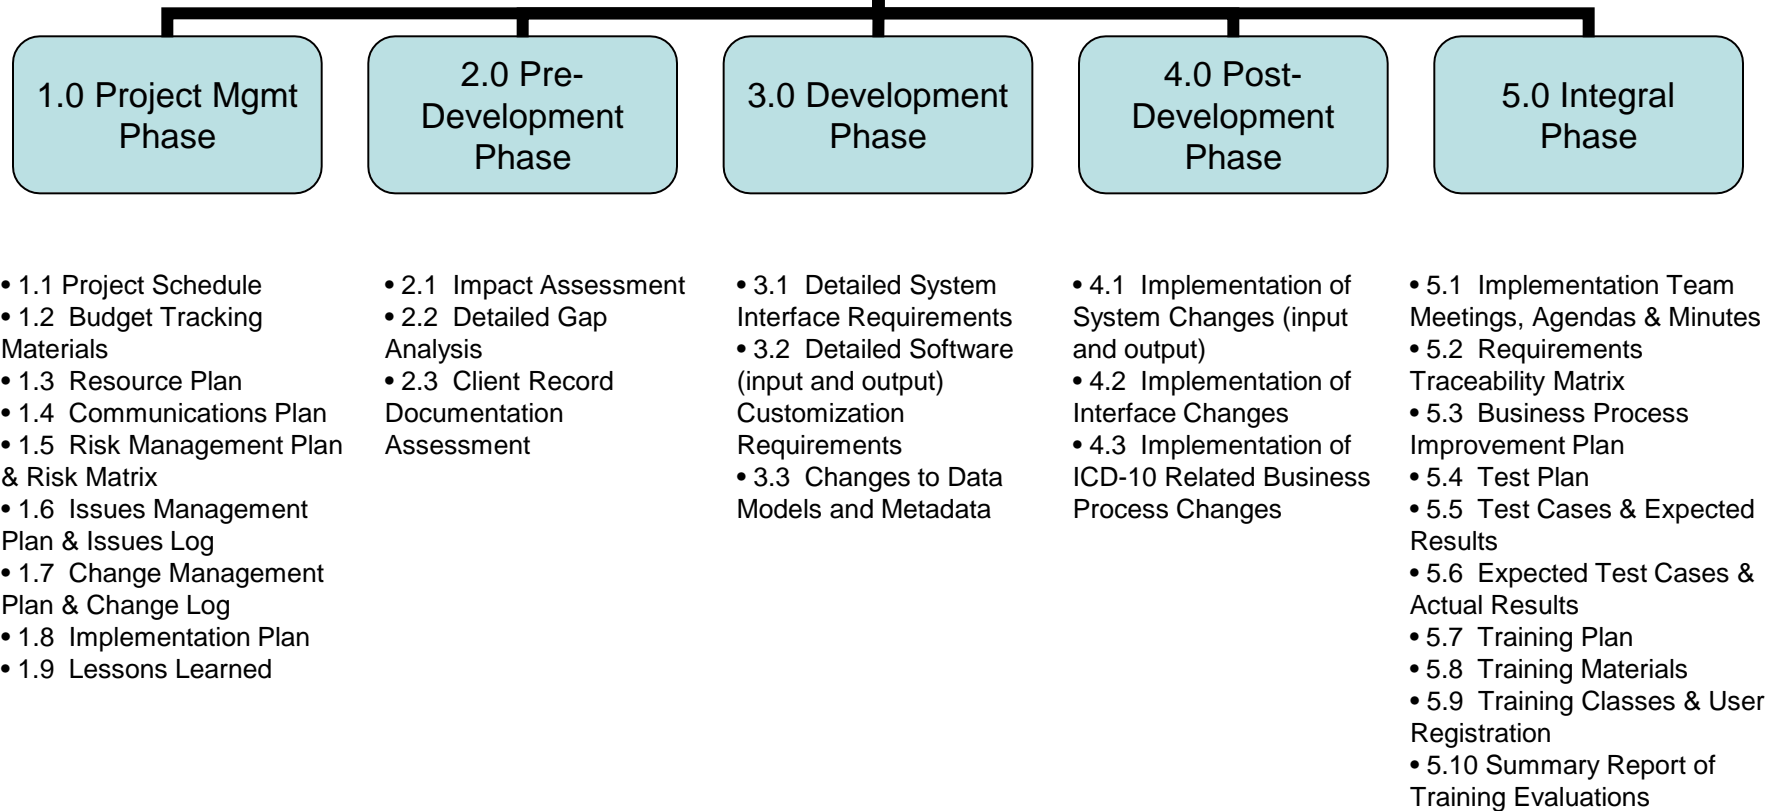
1.0 Project Mgmt Phase

2.0 Pre-Development Phase

3.0 Development Phase

4.0 Post-Development Phase

5.0 Integral Phase

• 1.1 Project Schedule
• 1.2 Budget Tracking Materials
• 1.3 Resource Plan
• 1.4 Communications Plan
• 1.5 Risk Management Plan & Risk Matrix
• 1.6 Issues Management Plan & Issues Log
• 1.7 Change Management Plan & Change Log
• 1.8 Implementation Plan
• 1.9 Lessons Learned

• 2.1 Impact Assessment
• 2.2 Detailed Gap Analysis
• 2.3 Client Record Documentation Assessment

• 3.1 Detailed System Interface Requirements
• 3.2 Detailed Software (input and output) Customization Requirements
• 3.3 Changes to Data Models and Metadata

• 4.1 Implementation of System Changes (input and output)
• 4.2 Implementation of Interface Changes
• 4.3 Implementation of ICD-10 Related Business Process Changes

• 5.1 Implementation Team Meetings, Agendas & Minutes
• 5.2 Requirements Traceability Matrix
• 5.3 Business Process Improvement Plan
• 5.4 Test Plan
• 5.5 Test Cases & Expected Results
• 5.6 Expected Test Cases & Actual Results
• 5.7 Training Plan
• 5.8 Training Materials
• 5.9 Training Classes & User Registration
• 5.10 Summary Report of Training Evaluations